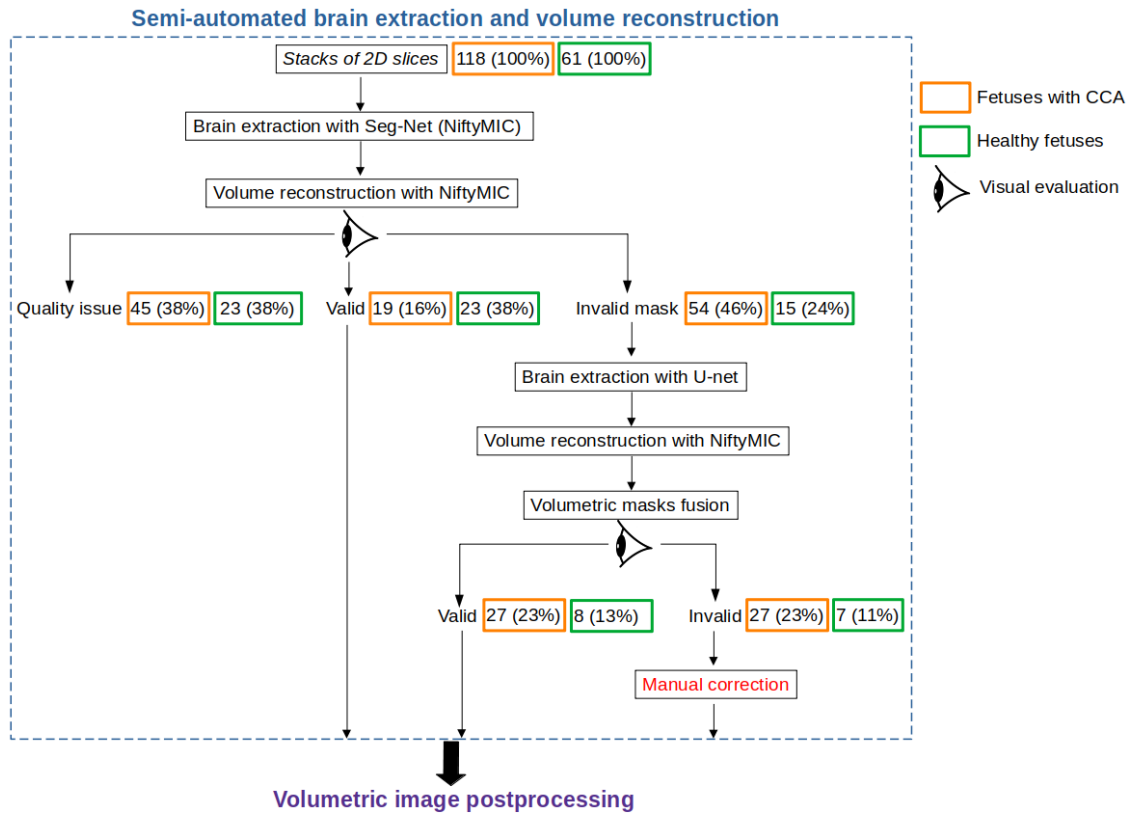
Semi-automated brain extraction and volume reconstruction

Stacks of 2D slices 118 (100%) 61 (100%)

Fetuses with CCA

Healthy fetuses

Visual evaluation

Brain extraction with Seg-Net (NiftyMIC)

Volume reconstruction with NiftyMIC

Quality issue 45 (38%) 23 (38%)

Valid 19 (16%) 23 (38%)

Invalid mask 54 (46%) 15 (24%)

Brain extraction with U-net

Volume reconstruction with NiftyMIC

Volumetric masks fusion

Valid 27 (23%) 8 (13%)

Invalid 27 (23%) 7 (11%)

Manual correction

Volumetric image postprocessing